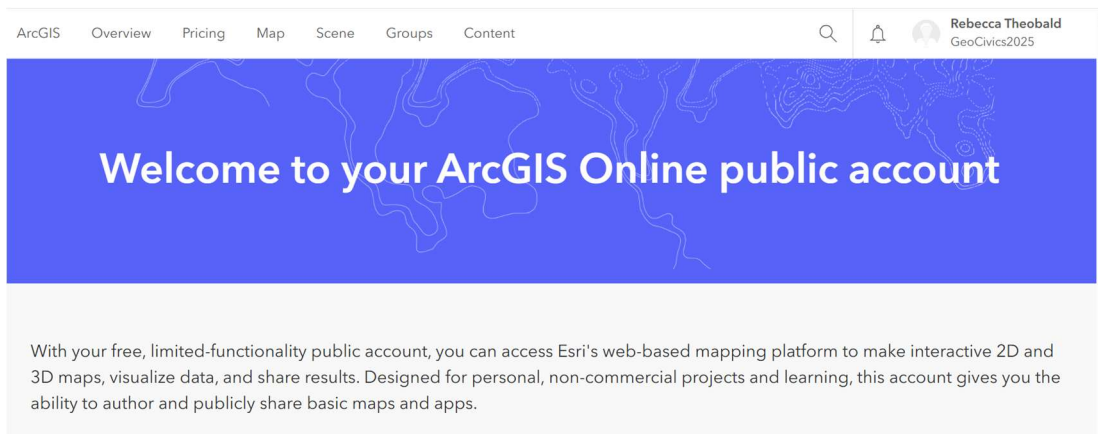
ArcGIS Overview Pricing Map Scene Groups Content

Rebecca Theobald
GeoCivics2025

Welcome to your ArcGIS Online public account

With your free, limited-functionality public account, you can access Esri's web-based mapping platform to make interactive 2D and 3D maps, visualize data, and share results. Designed for personal, non-commercial projects and learning, this account gives you the ability to author and publicly share basic maps and apps.